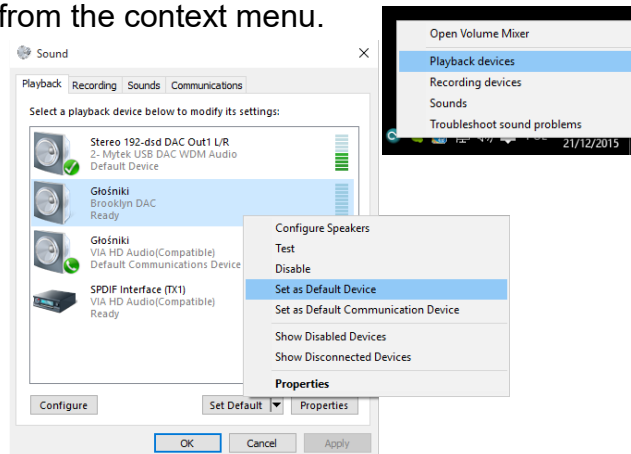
from the context menu.

Sound

Playback Recording Sounds Communications

Select a playback device below to modify its settings:

Stereo 192-dsd DAC Out1 L/R
2- Mytek USB DAC WDM Audio
Default Device

Głośniki
Brooklyn DAC
Ready

Głośniki
VIA HD Audio(Compatible)
Default Communications Device

SPDIF Interface (TX1)
VIA HD Audio(Compatible)
Ready

Configure Speakers
Test
Disable
Set as Default Device
Set as Default Communication Device
Show Disabled Devices
Show Disconnected Devices
Properties

Configure Set Default Properties

OK Cancel Apply

Open Volume Mixer
Playback devices
Recording devices
Sounds
Troubleshoot sound problems

21/12/2015